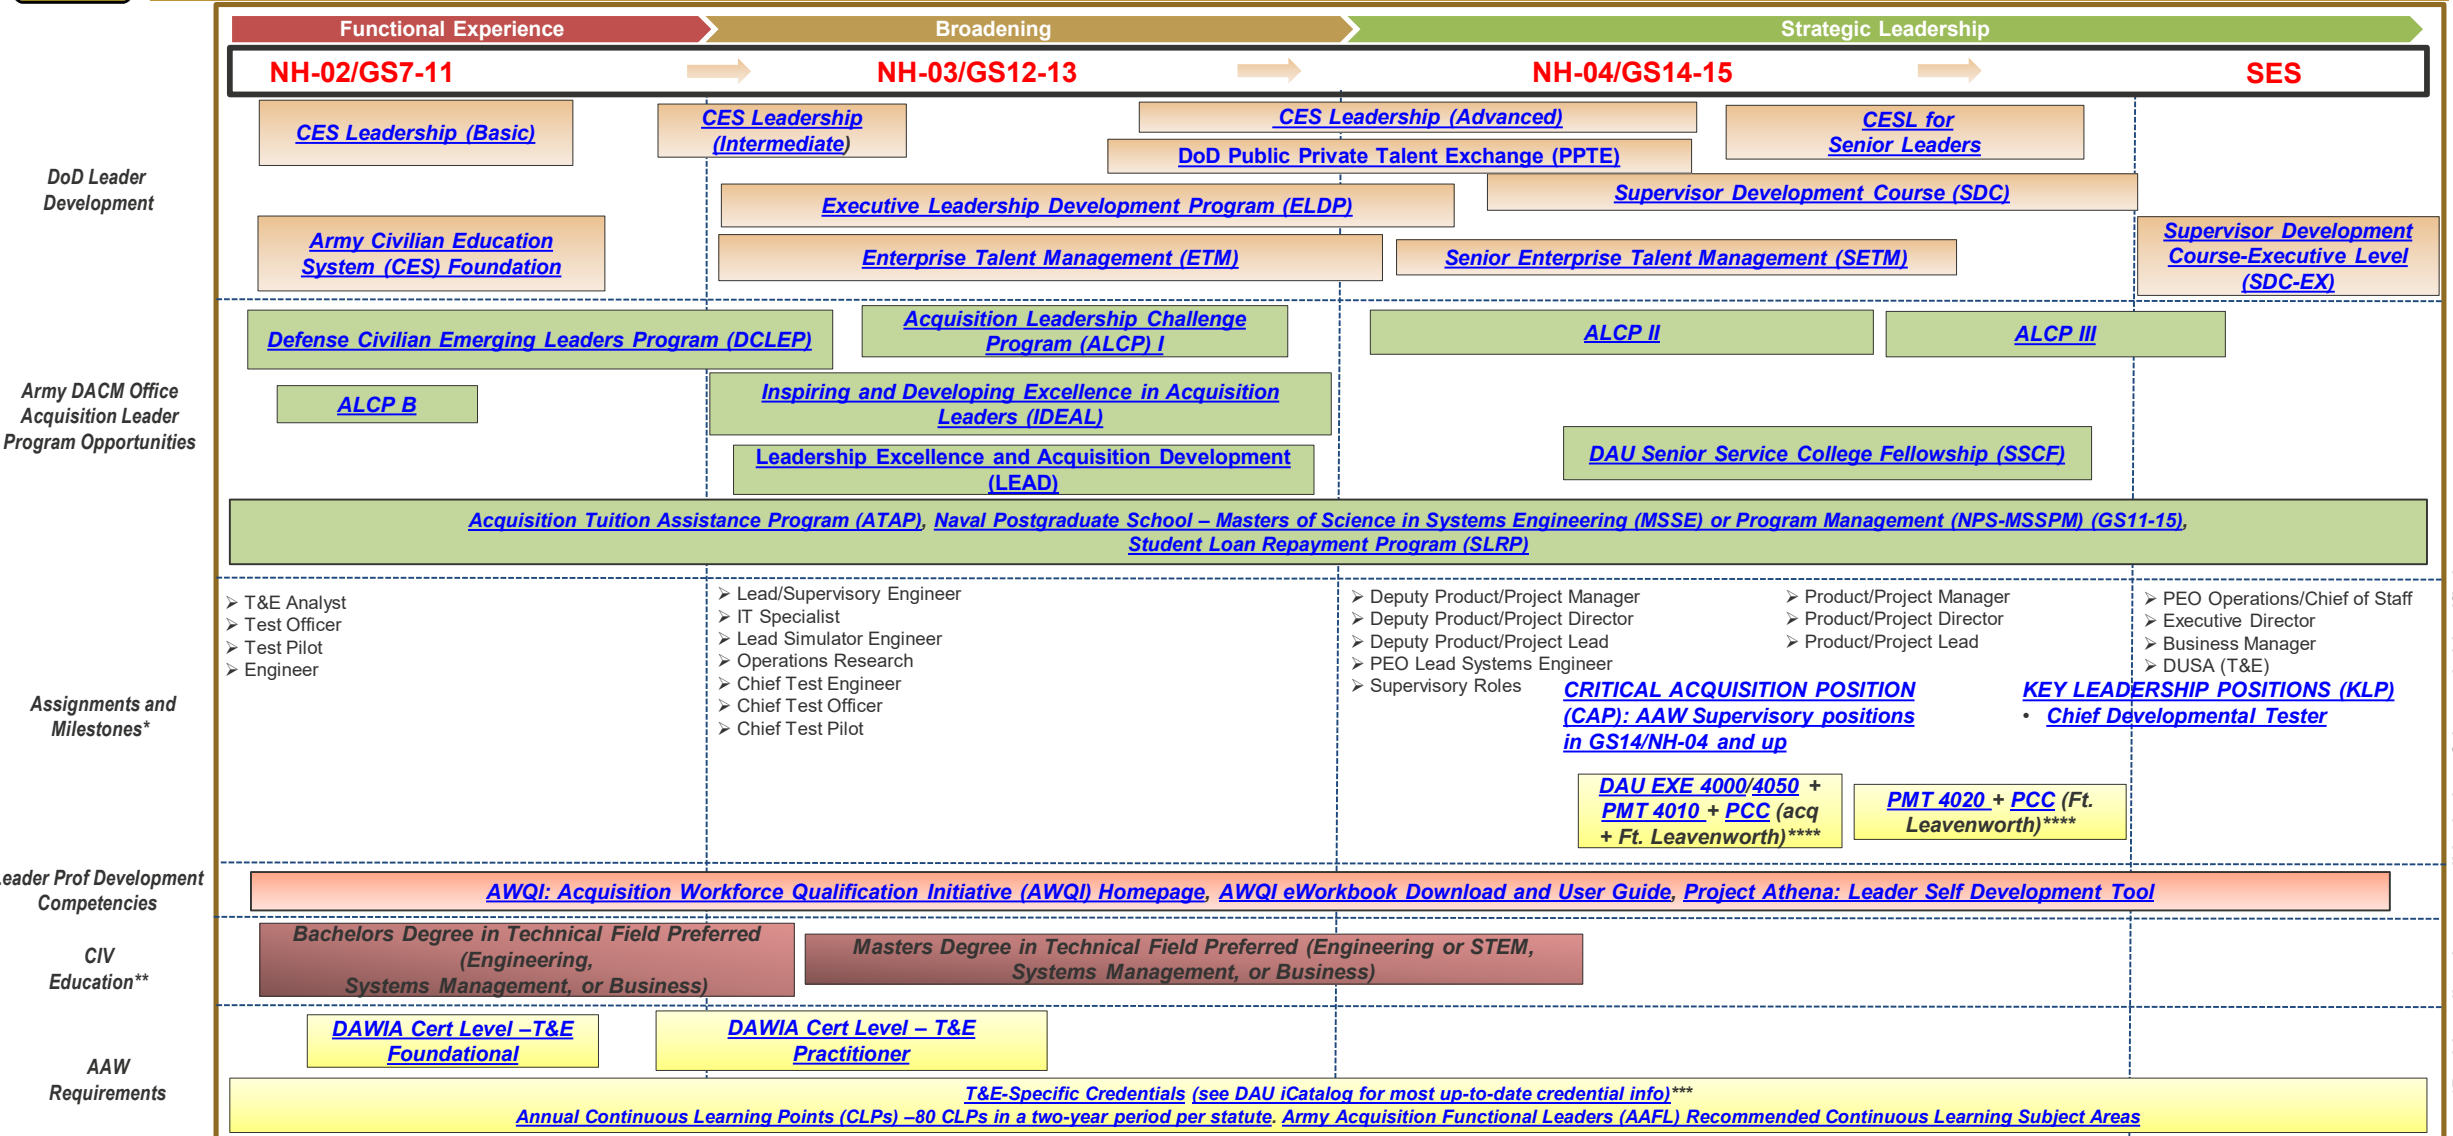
Functional Experience | Broadening | Strategic Leadership

NH-02/GS7-11 | NH-03/GS12-13 | NH-04/GS14-15 | SES

DoD Leader Development

CES Leadership (Basic)

CES Leadership (Intermediate)

CES Leadership (Advanced)

DoD Public Private Talent Exchange (PPTE)

CESL for Senior Leaders

Executive Leadership Development Program (ELDP)

Supervisor Development Course (SDC)

Army Civilian Education System (CES) Foundation

Enterprise Talent Management (ETM)

Senior Enterprise Talent Management (SETM)

Supervisor Development Course-Executive Level (SDC-EX)

Army DACM Office Acquisition Leader Program Opportunities

Defense Civilian Emerging Leaders Program (DCLEP)

Acquisition Leadership Challenge Program (ALCP) I

ALCP II

ALCP III

ALCP B

Inspiring and Developing Excellence in Acquisition Leaders (IDEAL)

Leadership Excellence and Acquisition Development (LEAD)

DAU Senior Service College Fellowship (SSCF)

Acquisition Tuition Assistance Program (ATAP), Naval Postgraduate School – Masters of Science in Systems Engineering (MSSE) or Program Management (NPS-MSSPM) (GS11-15), Student Loan Repayment Program (SLRP)

Assignments and Milestones*

➢ T&E Analyst
➢ Test Officer
➢ Test Pilot
➢ Engineer

➢ Lead/Supervisory Engineer
➢ IT Specialist
➢ Lead Simulator Engineer
➢ Operations Research
➢ Chief Test Engineer
➢ Chief Test Officer
➢ Chief Test Pilot

➢ Deputy Product/Project Manager
➢ Deputy Product/Project Director
➢ Deputy Product/Project Lead
➢ PEO Lead Systems Engineer
➢ Supervisory Roles

➢ Product/Project Manager
➢ Product/Project Director
➢ Product/Project Lead

➢ PEO Operations/Chief of Staff
➢ Executive Director
➢ Business Manager
➢ DUSA (T&E)

CRITICAL ACQUISITION POSITION (CAP): AAW Supervisory positions in GS14/NH-04 and up

KEY LEADERSHIP POSITIONS (KLP)
• Chief Developmental Tester

DAU EXE 4000/4050 + PMT 4010 + PCC (acq + Ft. Leavenworth)****

PMT 4020 + PCC (Ft. Leavenworth)****

Leader Prof Development Competencies

AWQI: Acquisition Workforce Qualification Initiative (AWQI) Homepage, AWQI eWorkbook Download and User Guide, Project Athena: Leader Self Development Tool

CIV Education**

Bachelors Degree in Technical Field Preferred (Engineering, Systems Management, or Business)

Masters Degree in Technical Field Preferred (Engineering or STEM, Systems Management, or Business)

AAW Requirements

DAWIA Cert Level –T&E Foundational

DAWIA Cert Level – T&E Practitioner

T&E-Specific Credentials (see DAU iCatalog for most up-to-date credential info)***
Annual Continuous Learning Points (CLPs) –80 CLPs in a two-year period per statute. Army Acquisition Functional Leaders (AAFL) Recommended Continuous Learning Subject Areas